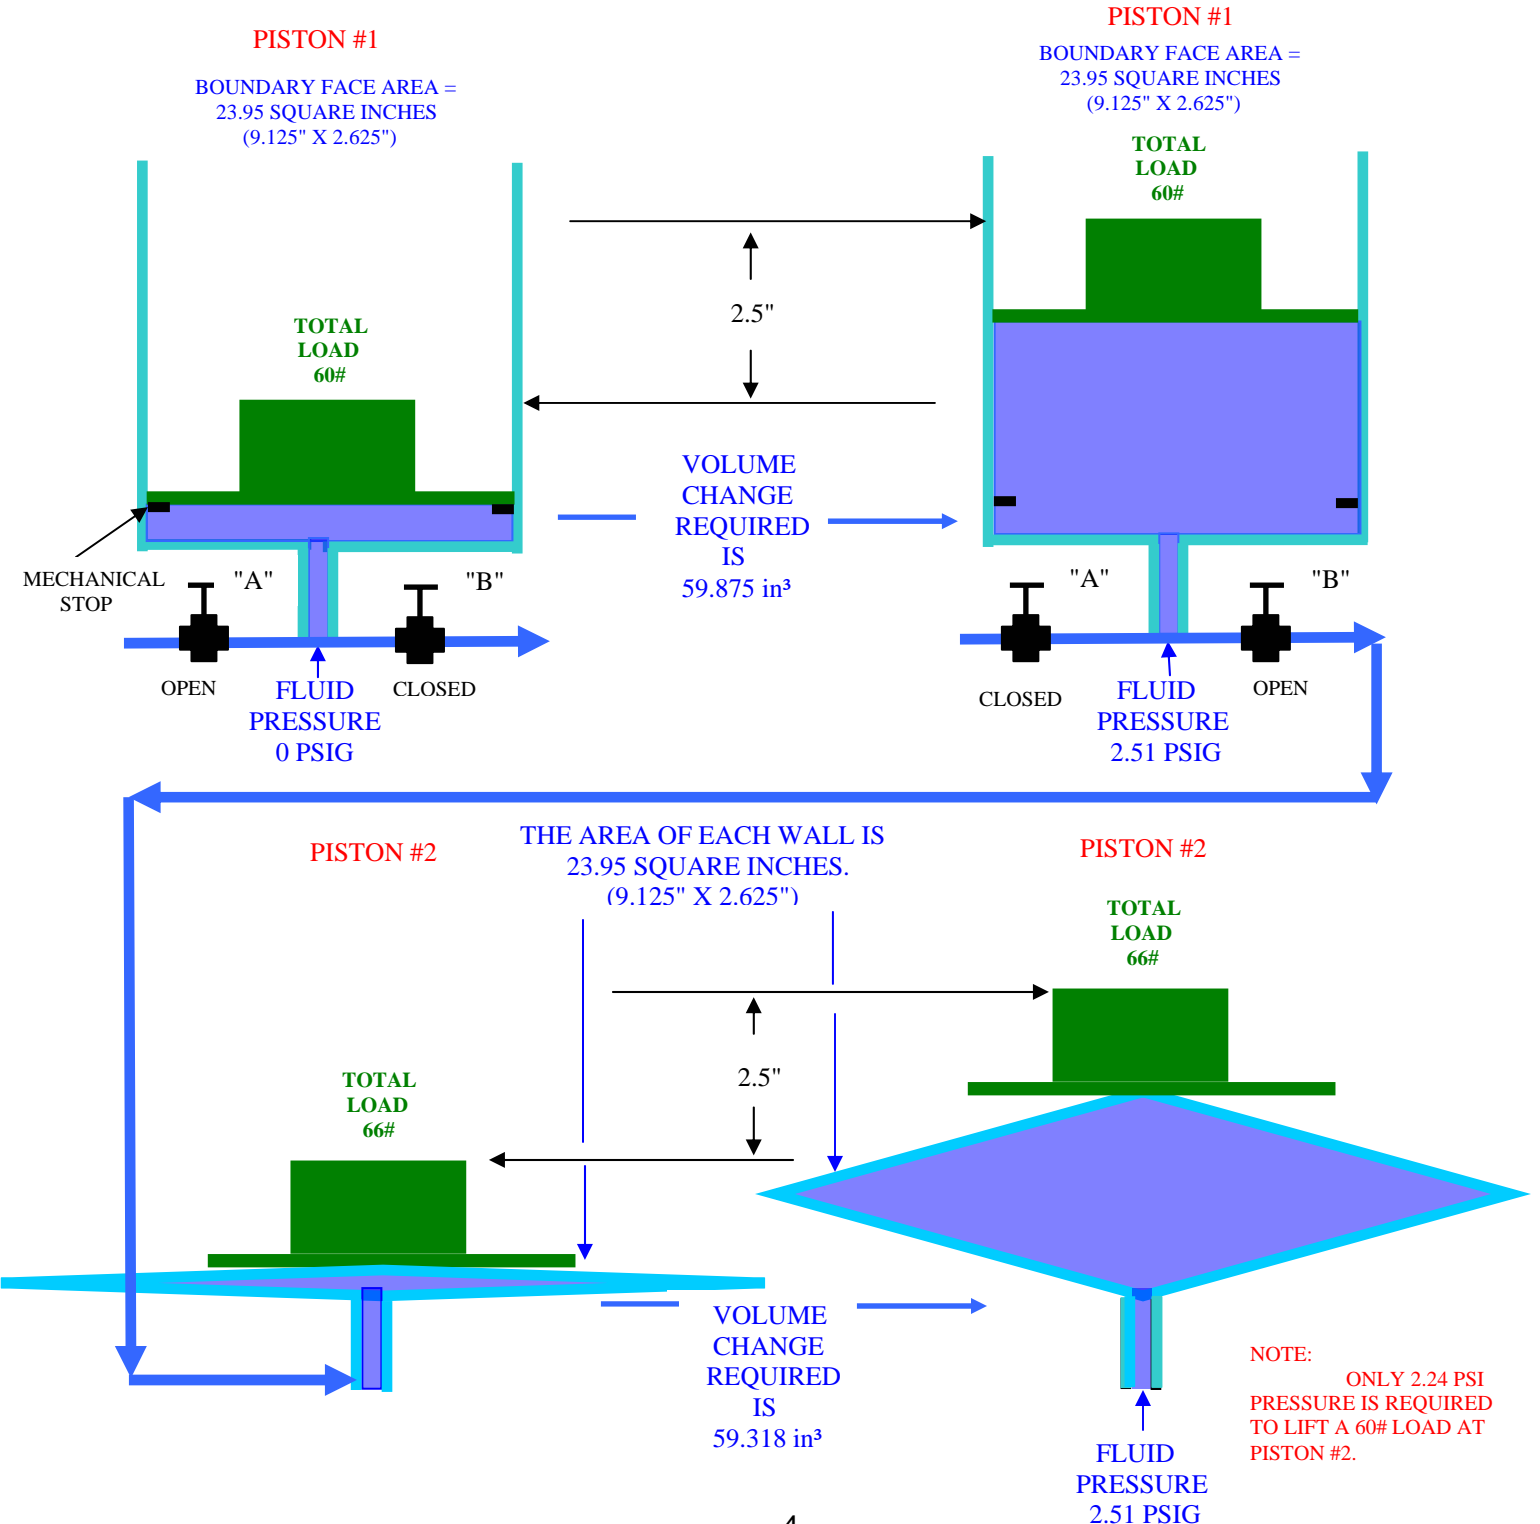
PISTON #1

BOUNDARY FACE AREA = 23.95 SQUARE INCHES (9.125" X 2.625")

TOTAL LOAD 60#

MECHANICAL STOP

"A"

"B"

OPEN

FLUID PRESSURE 0 PSIG

CLOSED

2.5"

VOLUME CHANGE REQUIRED IS 59.875 in³

PISTON #1

BOUNDARY FACE AREA = 23.95 SQUARE INCHES (9.125" X 2.625")

TOTAL LOAD 60#

"A"

"B"

CLOSED

FLUID PRESSURE 2.51 PSIG

OPEN

PISTON #2

THE AREA OF EACH WALL IS 23.95 SQUARE INCHES. (9.125" X 2.625")

PISTON #2

TOTAL LOAD 66#

2.5"

TOTAL LOAD 66#

VOLUME CHANGE REQUIRED IS 59.318 in³

FLUID PRESSURE 2.51 PSIG

NOTE: ONLY 2.24 PSI PRESSURE IS REQUIRED TO LIFT A 60# LOAD AT PISTON #2.

4